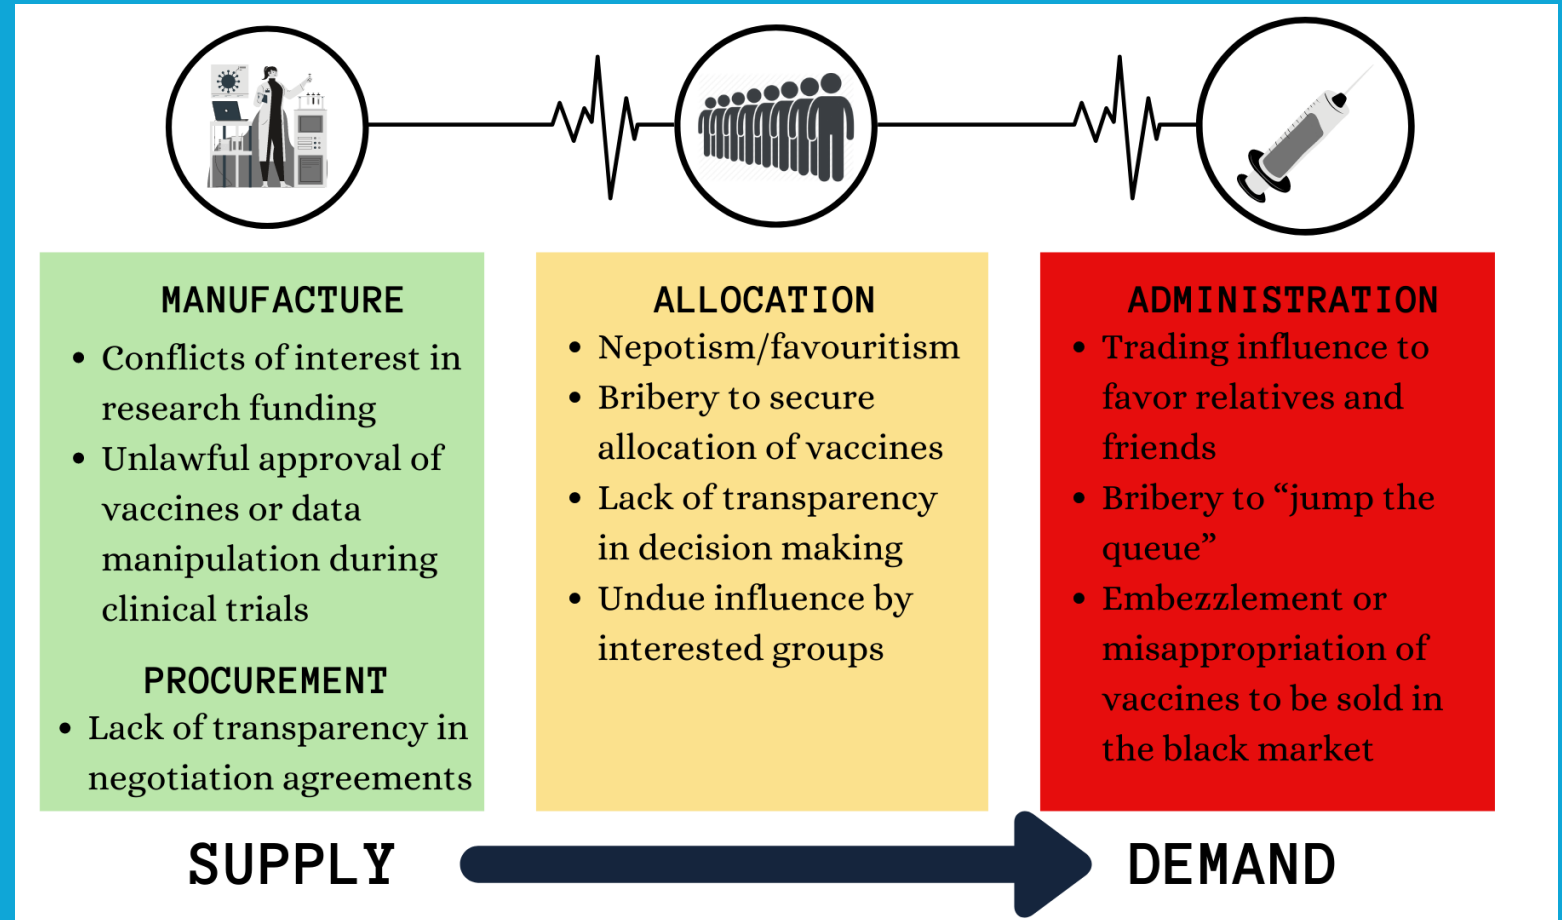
MANUFACTURE

- Conflicts of interest in research funding
- Unlawful approval of vaccines or data manipulation during clinical trials

PROCUREMENT

- Lack of transparency in negotiation agreements

ALLOCATION

- Nepotism/favouritism
- Bribery to secure allocation of vaccines
- Lack of transparency in decision making
- Undue influence by interested groups

ADMINISTRATION

- Trading influence to favor relatives and friends
- Bribery to "jump the queue"
- Embezzlement or misappropriation of vaccines to be sold in the black market

SUPPLY

DEMAND